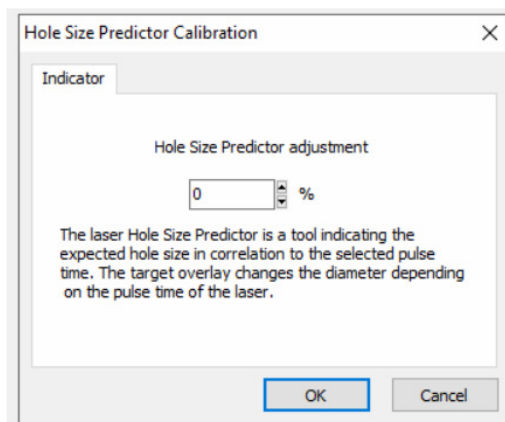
Hole Size Predictor Calibration

X

Indicator

Hole Size Predictor adjustment

0 %

The laser Hole Size Predictor is a tool indicating the expected hole size in correlation to the selected pulse time. The target overlay changes the diameter depending on the pulse time of the laser.

OK

Cancel